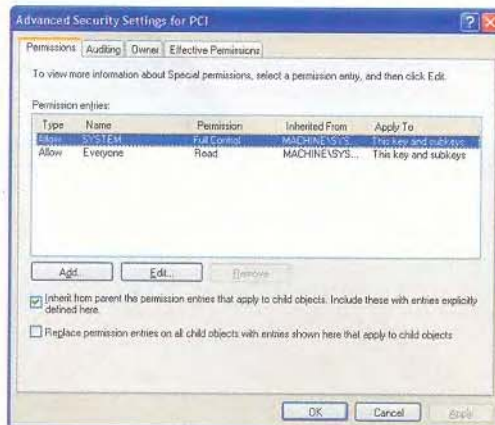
Advanced Security Settings for PCI

Permissions | Auditing | Owner | Effective Permissions

To view more information about Special permissions, select a permission entry, and then click Edit.

Permission entries:

| Type | Name | Permission | Inherited From | Apply To |
|---|---|---|---|---|
| Allow | SYSTEM | Full Control | MACHINE\SYS... | This key and subkeys |
| Allow | Everyone | Read | MACHINE\SYS... | This key and subkeys |

Add... | Edit... | Remove

Inherit from parent the permission entries that apply to child objects. Include these with entries explicitly defined here.

Replace permission entries on all child objects with entries shown here that apply to child objects

OK | Cancel | Apply